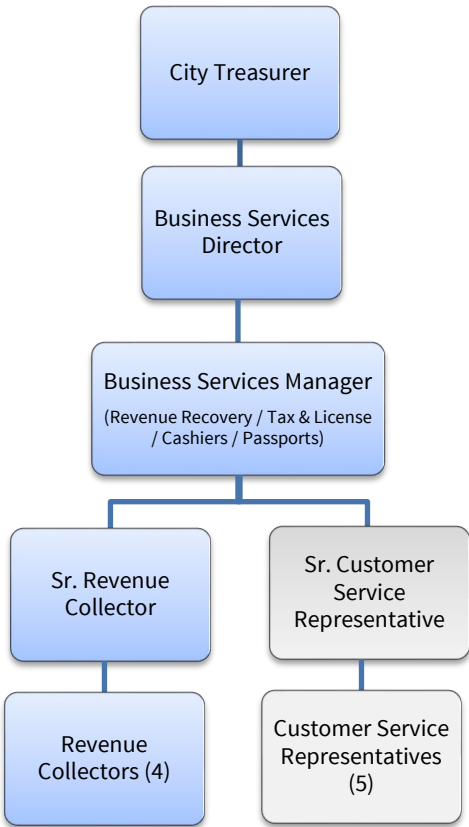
City Treasurer

Business Services Director

Business Services Manager

(Revenue Recovery / Tax & License / Cashiers / Passports)

Sr. Revenue Collector

Sr. Customer Service Representative

Revenue Collectors (4)

Customer Service Representatives (5)